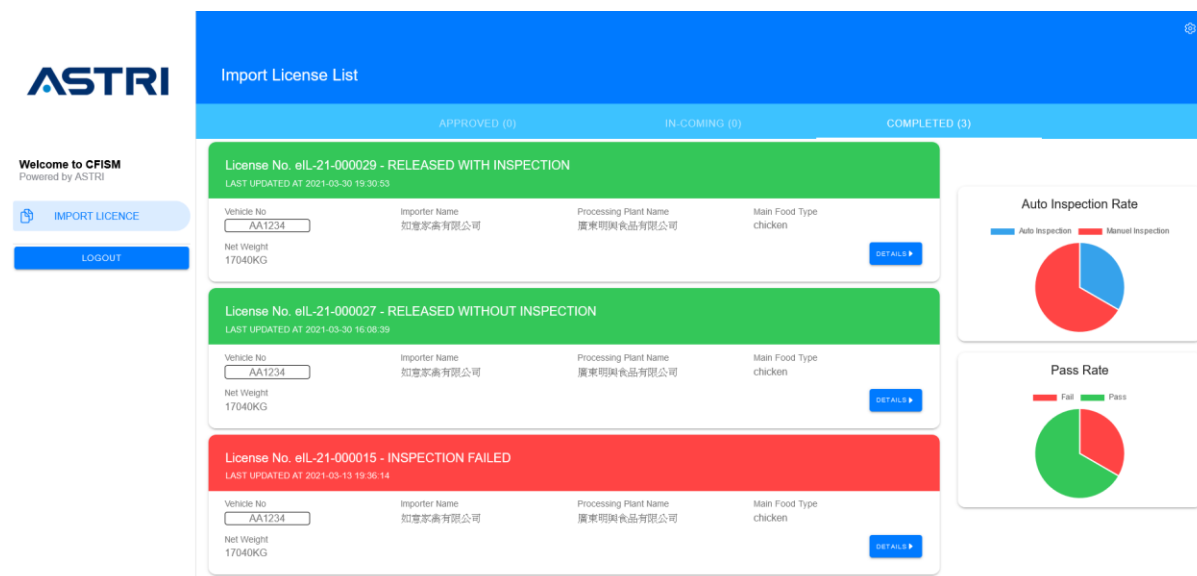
ASTRI

Welcome to CFISM
Powered by ASTRI

IMPORT LICENCE

LOGOUT

Import License List

APPROVED (0) IN-COMING (0) COMPLETED (3)

License No. eIL-21-000029 - RELEASED WITH INSPECTION
LAST UPDATED AT 2021-03-30 19:30:53

Vehicle No
AA1234
Importer Name
如意家禽有限公司
Processing Plant Name
廣東明興食品有限公司
Main Food Type
chicken
Net Weight
17040KG
DETAILS

License No. eIL-21-000027 - RELEASED WITHOUT INSPECTION
LAST UPDATED AT 2021-03-30 16:08:39

Vehicle No
AA1234
Importer Name
如意家禽有限公司
Processing Plant Name
廣東明興食品有限公司
Main Food Type
chicken
Net Weight
17040KG
DETAILS

License No. eIL-21-000015 - INSPECTION FAILED
LAST UPDATED AT 2021-03-13 19:36:14

Vehicle No
AA1234
Importer Name
如意家禽有限公司
Processing Plant Name
廣東明興食品有限公司
Main Food Type
chicken
Net Weight
17040KG
DETAILS

Auto Inspection Rate
Auto Inspection Manuel Inspection

Pass Rate
Fail Pass